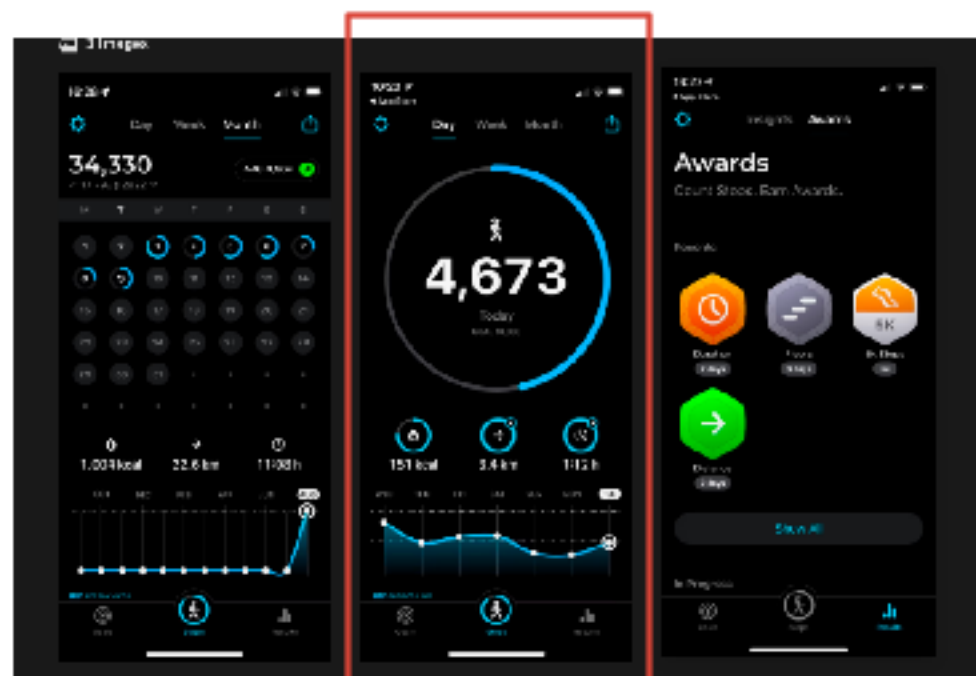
3 Images

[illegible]

Day Week Month

34,330

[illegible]

M T W T F S S

1,004 kcal 22.6 km 11:08 h

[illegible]

Day Week Month

4,673

Today

151 kcal 3.4 km 1:13 h

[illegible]

Insights Awards

Awards

Count Steps. Earn Awards.

5K

Show All

In Progress